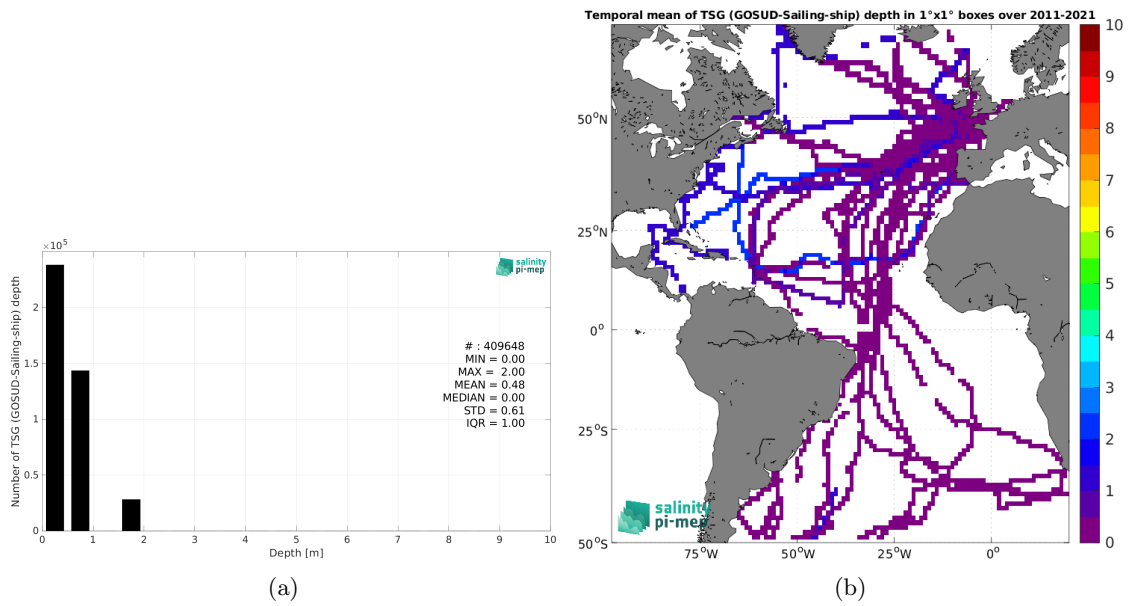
$\times 10^5$

salinity pi-mep

Number of TSG (GOSUD-Sailing-ship) depth

2
1.5
1
0.5
0

# : 409648
MIN = 0.00
MAX = 2.00
MEAN = 0.48
MEDIAN = 0.00
STD = 0.61
IQR = 1.00

0 1 2 3 4 5 6 7 8 9 10
Depth [m]

(a)

Temporal mean of TSG (GOSUD-Sailing-ship) depth in 1°x1° boxes over 2011-2021

$50^oN$
$25^oN$
$0^o$
$25^oS$
$50^oS$

$75^oW$ $50^oW$ $25^oW$ $0^o$

salinity pi-mep

10
9
8
7
6
5
4
3
2
1
0

(b)